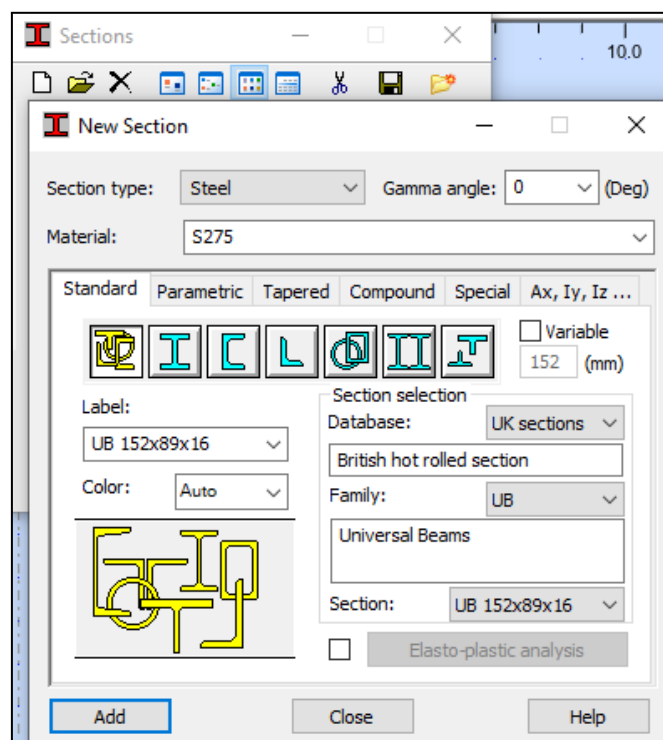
Sections

10.0

New Section

Section type: Steel

Gamma angle: 0 (Deg)

Material: S275

Standard | Parametric | Tapered | Compound | Special | Ax, Iy, Iz ...

Variable

152 (mm)

Label:

UB 152x89x16

Color: Auto

Section selection

Database: UK sections

British hot rolled section

Family: UB

Universal Beams

Section: UB 152x89x16

Elasto-plastic analysis

Add

Close

Help